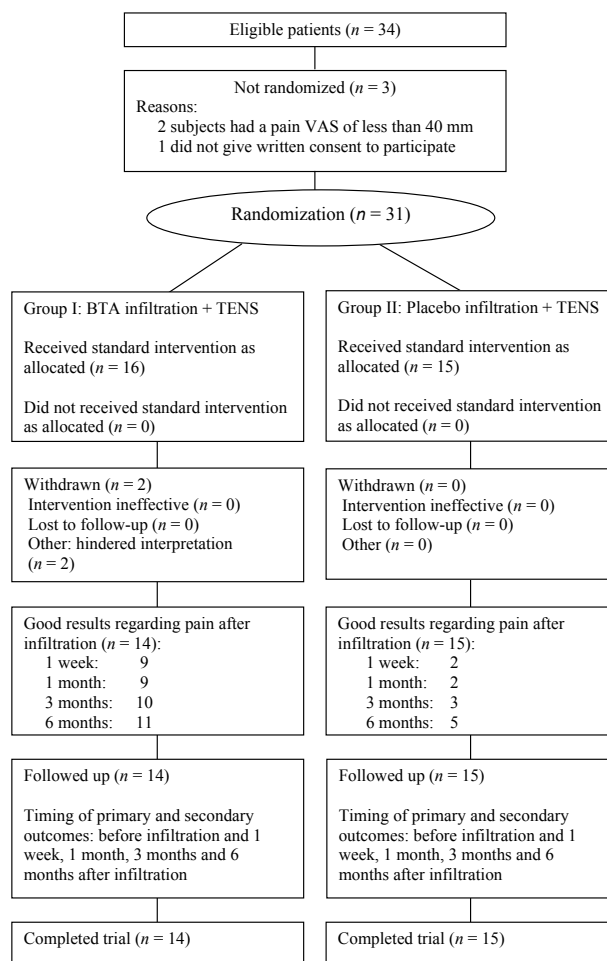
Eligible patients ($n$ = 34)

Not randomized ($n$ = 3)
Reasons:
2 subjects had a pain VAS of less than 40 mm
1 did not give written consent to participate

Randomization ($n$ = 31)

Group I: BTA infiltration + TENS

Received standard intervention as allocated ($n$ = 16)

Did not received standard intervention as allocated ($n$ = 0)

Withdrawn ($n$ = 2)
Intervention ineffective ($n$ = 0)
Lost to follow-up ($n$ = 0)
Other: hindered interpretation ($n$ = 2)

Good results regarding pain after infiltration ($n$ = 14):
1 week: 9
1 month: 9
3 months: 10
6 months: 11

Followed up ($n$ = 14)

Timing of primary and secondary outcomes: before infiltration and 1 week, 1 month, 3 months and 6 months after infiltration

Completed trial ($n$ = 14)

Group II: Placebo infiltration + TENS

Received standard intervention as allocated ($n$ = 15)

Did not received standard intervention as allocated ($n$ = 0)

Withdrawn ($n$ = 0)
Intervention ineffective ($n$ = 0)
Lost to follow-up ($n$ = 0)
Other ($n$ = 0)

Good results regarding pain after infiltration ($n$ = 15):
1 week: 2
1 month: 2
3 months: 3
6 months: 5

Followed up ($n$ = 15)

Timing of primary and secondary outcomes: before infiltration and 1 week, 1 month, 3 months and 6 months after infiltration

Completed trial ($n$ = 15)